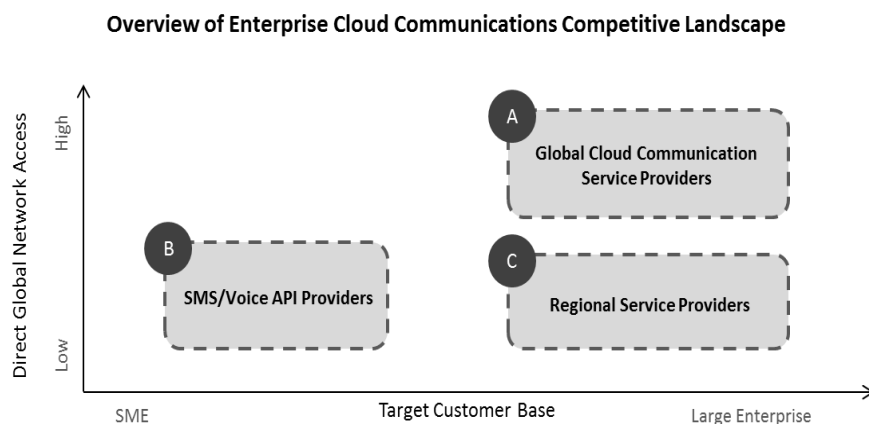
Overview of Enterprise Cloud Communications Competitive Landscape

Direct Global Network Access

High

Low

A

Global Cloud Communication Service Providers

B

SMS/Voice API Providers

C

Regional Service Providers

SME

Target Customer Base

Large Enterprise